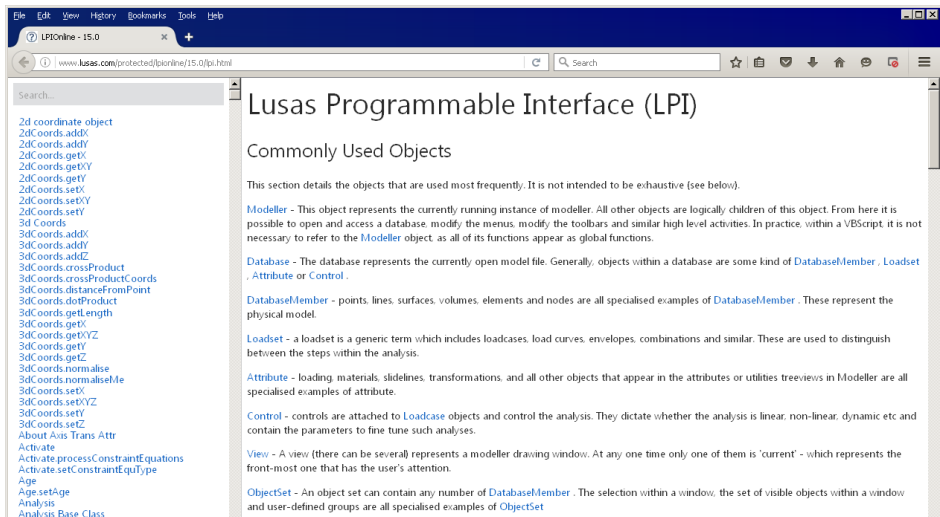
File Edit View History Bookmarks Tools Help

LPIOnline - 15.0

www.lusas.com/protected/lpionline/15.0/lpi.html

Search

Search...

2d coordinate object
2dCoords.addX
2dCoords.addY
2dCoords.getX
2dCoords.getXY
2dCoords.getY
2dCoords.setX
2dCoords.setXY
2dCoords.setY
3d Coords
3dCoords.addX
3dCoords.addY
3dCoords.addZ
3dCoords.crossProduct
3dCoords.crossProductCoords
3dCoords.distanceFromPoint
3dCoords.dotProduct
3dCoords.getLength
3dCoords.getX
3dCoords.getXYZ
3dCoords.getY
3dCoords.getZ
3dCoords.normalise
3dCoords.normaliseMe
3dCoords.setX
3dCoords.setXYZ
3dCoords.setY
3dCoords.setZ
About Axis Trans Attr
Activate
Activate.processConstraintEquations
Activate.setConstraintEquType
Age
Age.setAge
Analysis
Analysis Base Class

Lusas Programmable Interface (LPI)

Commonly Used Objects

This section details the objects that are used most frequently. It is not intended to be exhaustive (see below).

Modeller - This object represents the currently running instance of modeller. All other objects are logically children of this object. From here it is possible to open and access a database, modify the menus, modify the toolbars and similar high level activities. In practice, within a VBScript, it is not necessary to refer to the Modeller object, as all of its functions appear as global functions.

Database - The database represents the currently open model file. Generally, objects within a database are some kind of DatabaseMember , Loadset , Attribute or Control .

DatabaseMember - points, lines, surfaces, volumes, elements and nodes are all specialised examples of DatabaseMember . These represent the physical model.

Loadset - a loadset is a generic term which includes loadcases, load curves, envelopes, combinations and similar. These are used to distinguish between the steps within the analysis.

Attribute - loading, materials, slidelines, transformations, and all other objects that appear in the attributes or utilities treeviews in Modeller are all specialised examples of attribute.

Control - controls are attached to Loadcase objects and control the analysis. They dictate whether the analysis is linear, non-linear, dynamic etc and contain the parameters to fine tune such analyses.

View - A view (there can be several) represents a modeller drawing window. At any one time only one of them is 'current' - which represents the front-most one that has the user's attention.

ObjectSet - An object set can contain any number of DatabaseMember . The selection within a window, the set of visible objects within a window and user-defined groups are all specialised examples of ObjectSet